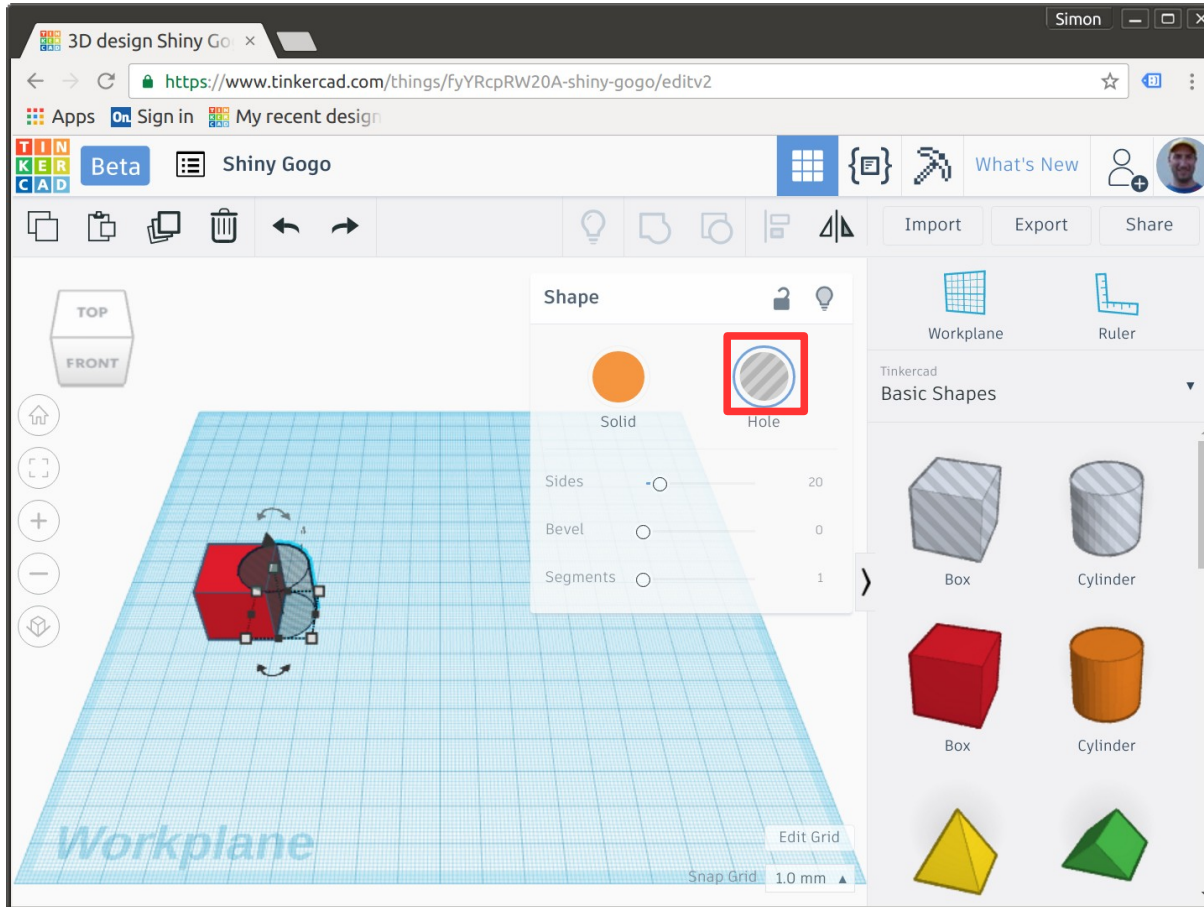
Simon

3D design Shiny Go

https://www.tinkercad.com/things/fyYRcpRW20A-shiny-gogo/editv2

Apps Sign in My recent design

TIN KER CAD Beta Shiny Gogo

What's New

Import Export Share

TOP FRONT

Shape

Solid Hole

Sides 20
Bevel 0
Segments 1

Workplane Ruler

Tinkercad
Basic Shapes

Box Cylinder
Box Cylinder

Workplane

Edit Grid

Snap Grid 1.0 mm